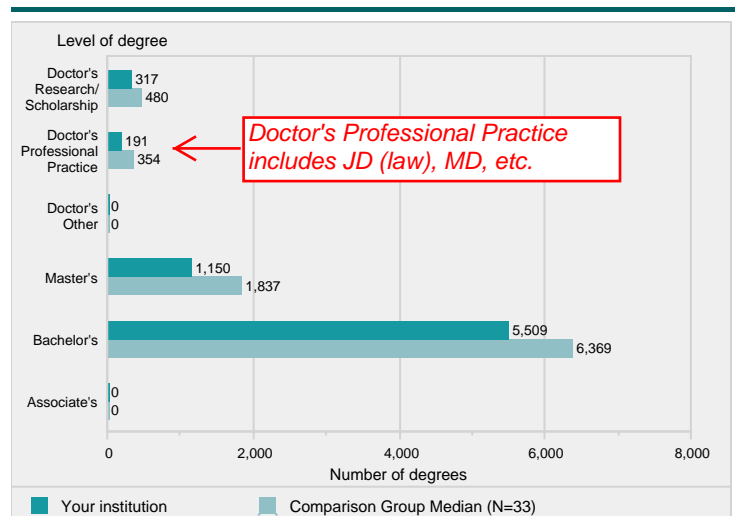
Level of degree

Doctor's Research/ Scholarship 317 480

Doctor's Professional Practice 191 354

Doctor's Professional Practice includes JD (law), MD, etc.

Doctor's Other 0 0

Master's 1,150 1,837

Bachelor's 5,509 6,369

Associate's 0 0

0 2,000 4,000 6,000 8,000

Number of degrees

Your institution Comparison Group Median (N=33)